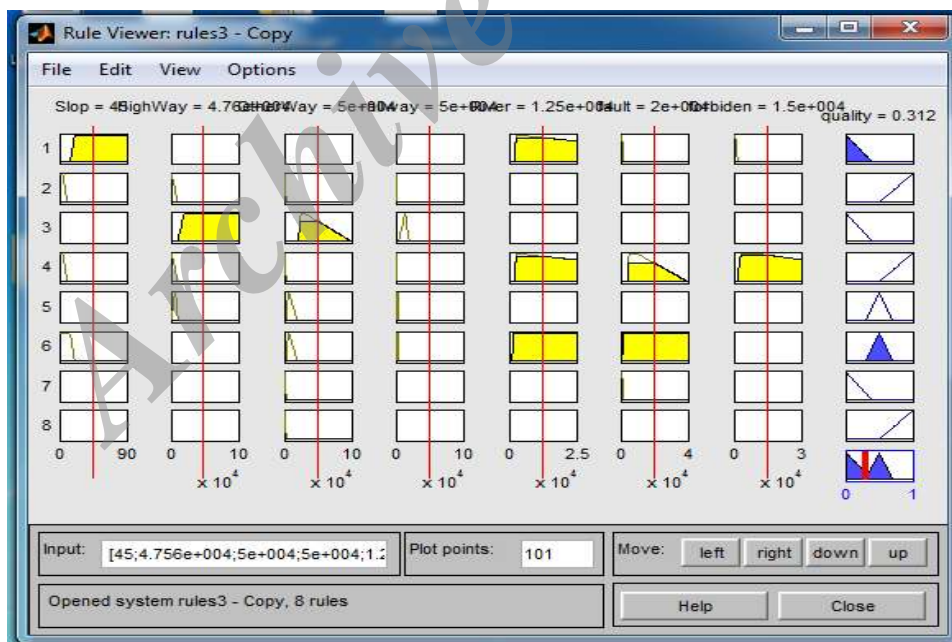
Rule Viewer: rules3 - Copy

File Edit View Options

Slop = 45 HighWay = 4.76e+004 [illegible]Way = 5e+004 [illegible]way = 5e+004 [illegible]ver = 1.25e+004 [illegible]ult = 2e+004 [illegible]biden = 1.5e+004 quality = 0.312

1
2
3
4
5
6
7
8

0 90 0 10 0 10 0 10 0 2.5 0 4 0 3
$\times 10^4$ $\times 10^4$ $\times 10^4$ $\times 10^4$ $\times 10^4$ $\times 10^4$

0 1

Input: [45;4.756e+004;5e+004;5e+004;1.2

Plot points: 101

Move: left right down up

Opened system rules3 - Copy, 8 rules

Help Close

Archive